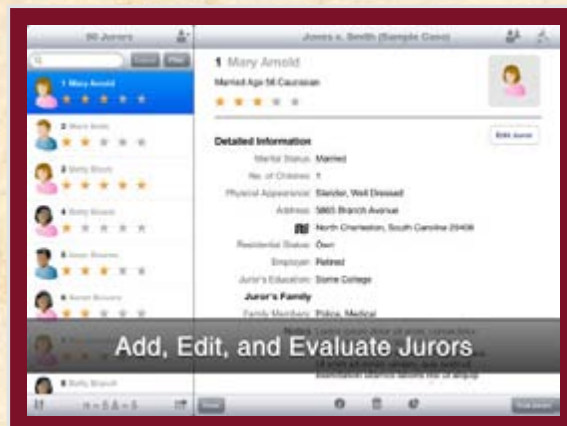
90 Jurors

Jones v. Smith (Sample Case)

Cancel Filter

1 Mary Arnold

2 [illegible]

3 Betty Black

4 Betty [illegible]

5 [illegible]

6 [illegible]

8 Betty Branch

1 Mary Arnold

Married Age 56 Caucasian

Detailed Information

Edit Juror

Marital Status: Married

No. of Children: 1

Physical Appearance: Slender, Well Dressed

Address: 5865 Branch Avenue

North Charleston, South Carolina 29406

Residential Status: Own

Employer: Retired

Juror's Education: Some College

Juror's Family

Family Members: Police, Medical

Notes: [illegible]

Add, Edit, and Evaluate Jurors